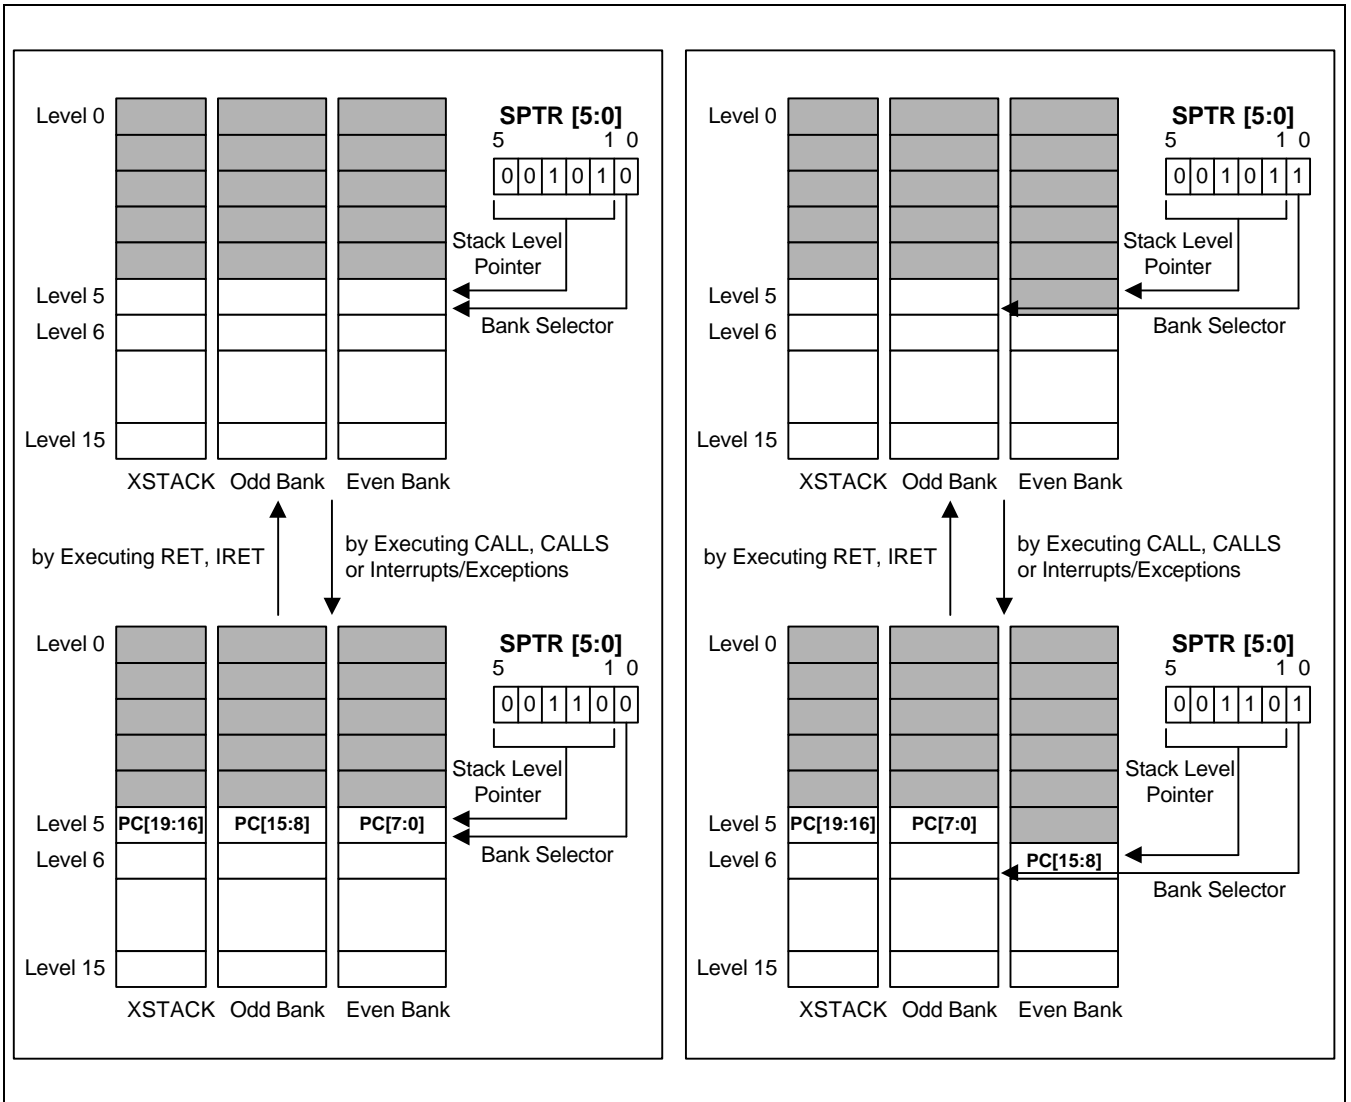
Level 0
Level 5
Level 6
Level 15
XSTACK Odd Bank Even Bank

SPTR [5:0]
5 1 0

| 0 | 0 | 1 | 0 | 1 | 0 |
|---|---|---|---|---|---|

Stack Level Pointer
Bank Selector

by Executing RET, IRET
by Executing CALL, CALLS or Interrupts/Exceptions

Level 0
Level 5 PC[19:16] PC[15:8] PC[7:0]
Level 6
Level 15
XSTACK Odd Bank Even Bank

SPTR [5:0]
5 1 0

| 0 | 0 | 1 | 1 | 0 | 0 |
|---|---|---|---|---|---|

Stack Level Pointer
Bank Selector

Level 0
Level 5
Level 6
Level 15
XSTACK Odd Bank Even Bank

SPTR [5:0]
5 1 0

| 0 | 0 | 1 | 0 | 1 | 1 |
|---|---|---|---|---|---|

Stack Level Pointer
Bank Selector

by Executing RET, IRET
by Executing CALL, CALLS or Interrupts/Exceptions

Level 0
Level 5 PC[19:16] PC[7:0]
Level 6 PC[15:8]
Level 15
XSTACK Odd Bank Even Bank

SPTR [5:0]
5 1 0

| 0 | 0 | 1 | 1 | 0 | 1 |
|---|---|---|---|---|---|

Stack Level Pointer
Bank Selector